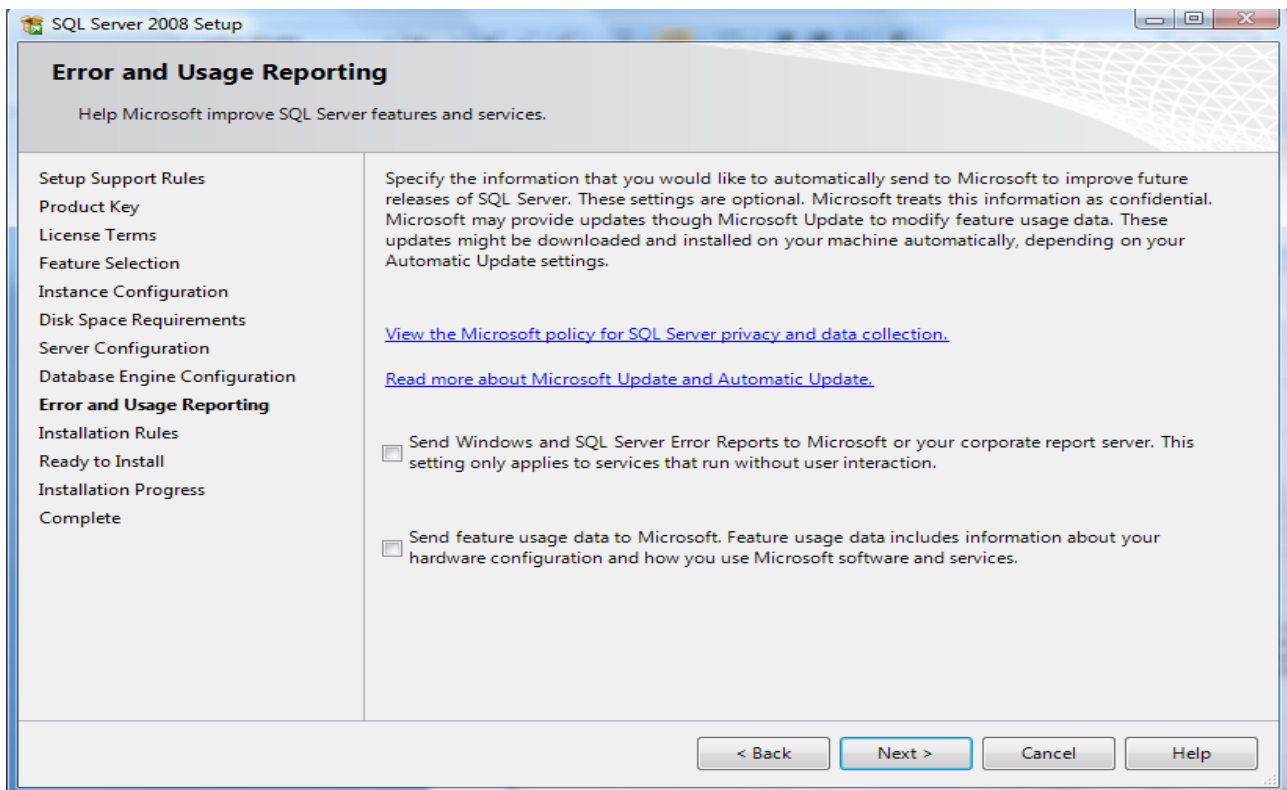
SQL Server 2008 Setup

Error and Usage Reporting

Help Microsoft improve SQL Server features and services.

Setup Support Rules
Product Key
License Terms
Feature Selection
Instance Configuration
Disk Space Requirements
Server Configuration
Database Engine Configuration
Error and Usage Reporting
Installation Rules
Ready to Install
Installation Progress
Complete

Specify the information that you would like to automatically send to Microsoft to improve future releases of SQL Server. These settings are optional. Microsoft treats this information as confidential. Microsoft may provide updates though Microsoft Update to modify feature usage data. These updates might be downloaded and installed on your machine automatically, depending on your Automatic Update settings.

View the Microsoft policy for SQL Server privacy and data collection.

Read more about Microsoft Update and Automatic Update.

Send Windows and SQL Server Error Reports to Microsoft or your corporate report server. This setting only applies to services that run without user interaction.

Send feature usage data to Microsoft. Feature usage data includes information about your hardware configuration and how you use Microsoft software and services.

< Back
Next >
Cancel
Help